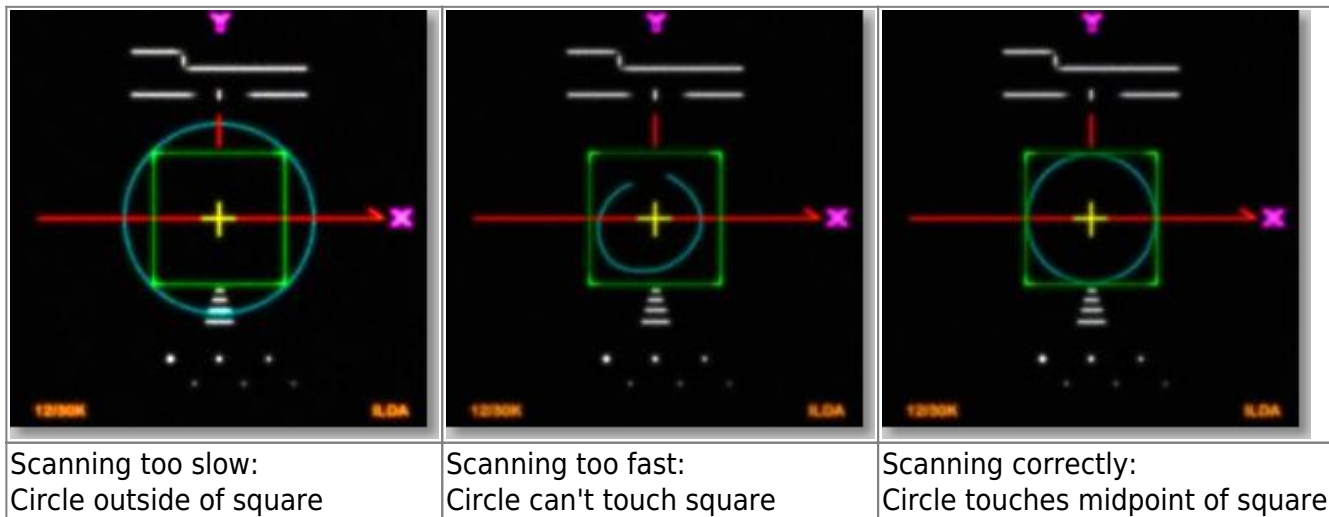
| Y X 12/30K ILDA | Y X 12/30K ILDA | Y X 12/30K ILDA |
|---|---|---|
| Scanning too slow: Circle outside of square | Scanning too fast: Circle can't touch square | Scanning correctly: Circle touches midpoint of square |